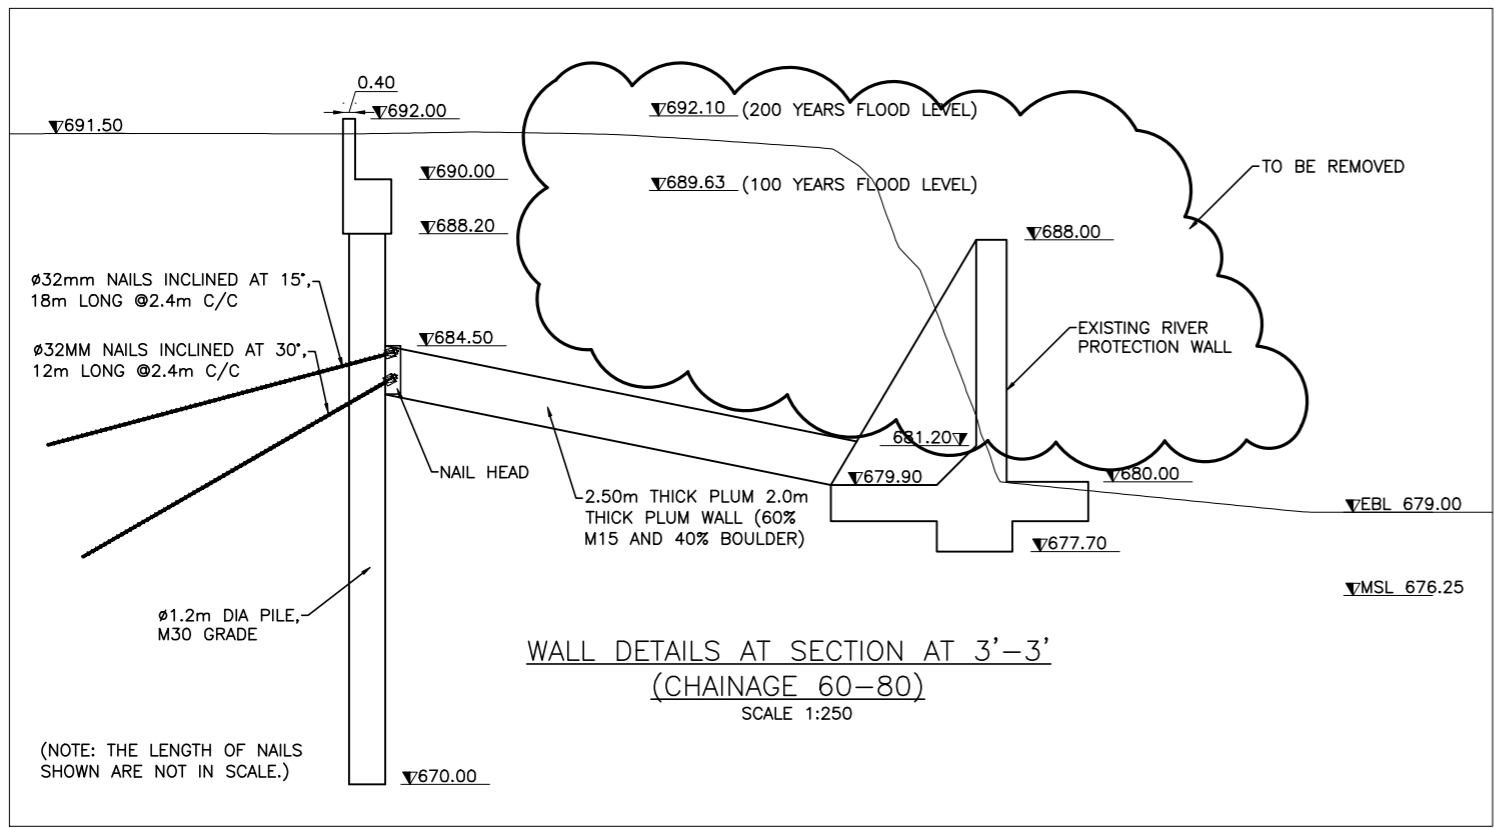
0.40
▼692.00
▼691.50
▼692.10 (200 YEARS FLOOD LEVEL)
▼690.00
▼689.63 (100 YEARS FLOOD LEVEL)
TO BE REMOVED
▼688.20
▼688.00
ø32mm NAILS INCLINED AT 15°, 18m LONG @2.4m C/C
ø32MM NAILS INCLINED AT 30°, 12m LONG @2.4m C/C
▼684.50
EXISTING RIVER PROTECTION WALL
681.20▼
NAIL HEAD
▼679.90
▼680.00
2.50m THICK PLUM 2.0m THICK PLUM WALL (60% M15 AND 40% BOULDER)
▼EBL 679.00
▼677.70
▼MSL 676.25
ø1.2m DIA PILE, M30 GRADE
WALL DETAILS AT SECTION AT 3'–3'
(CHAINAGE 60–80)
SCALE 1:250
(NOTE: THE LENGTH OF NAILS SHOWN ARE NOT IN SCALE.)
▼670.00